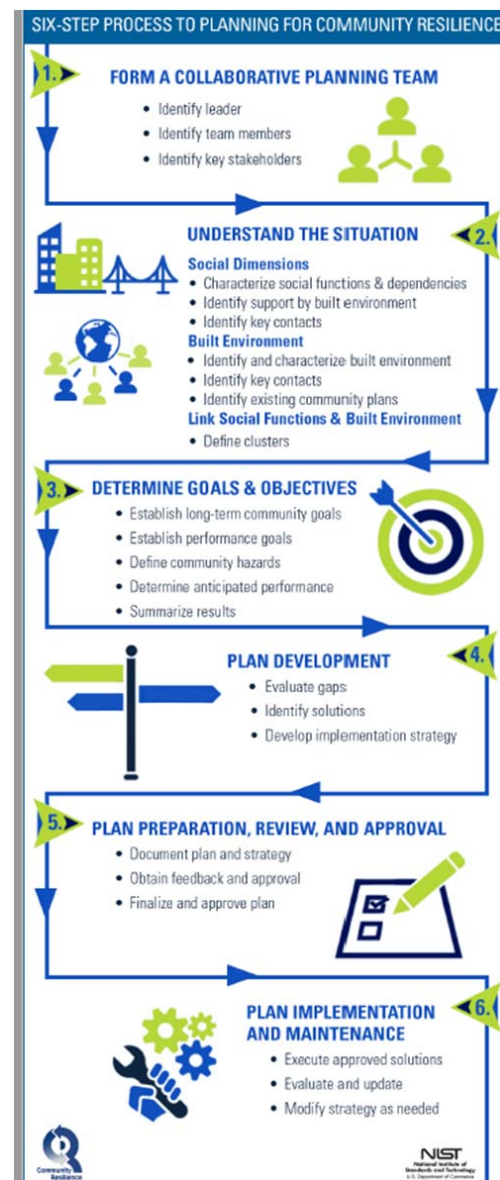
SIX-STEP PROCESS TO PLANNING FOR COMMUNITY RESILIENCE

1.
FORM A COLLABORATIVE PLANNING TEAM
• Identify leader
• Identify team members
• Identify key stakeholders

2.
UNDERSTAND THE SITUATION
Social Dimensions
• Characterize social functions & dependencies
• Identify support by built environment
• Identify key contacts
Built Environment
• Identify and characterize built environment
• Identify key contacts
• Identify existing community plans
Link Social Functions & Built Environment
• Define clusters

3.
DETERMINE GOALS & OBJECTIVES
• Establish long-term community goals
• Establish performance goals
• Define community hazards
• Determine anticipated performance
• Summarize results

4.
PLAN DEVELOPMENT
• Evaluate gaps
• Identify solutions
• Develop implementation strategy

5.
PLAN PREPARATION, REVIEW, AND APPROVAL
• Document plan and strategy
• Obtain feedback and approval
• Finalize and approve plan

6.
PLAN IMPLEMENTATION AND MAINTENANCE
• Execute approved solutions
• Evaluate and update
• Modify strategy as needed

Community Resilience

NIST
National Institute of Standards and Technology
U.S. Department of Commerce